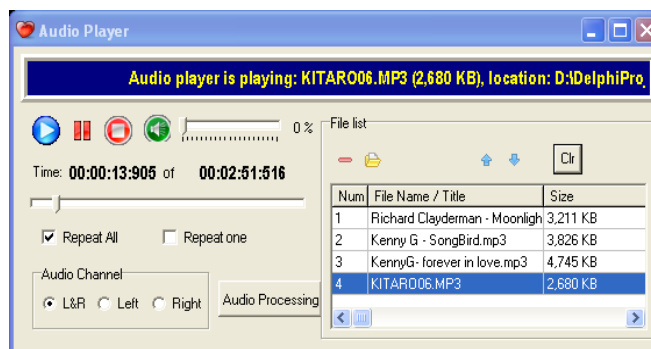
Audio Player

Audio player is playing: KITARO06.MP3 (2,680 KB), location: D:\DelphiPro

0 %

Time: 00:00:13:905 of 00:02:51:516

Repeat All

Repeat one

Audio Channel

L&R Left Right

Audio Processing

File list

Clr

| Num | File Name / Title | Size |
|---|---|---|
| 1 | Richard Clayderman - Moonligh | 3,211 KB |
| 2 | Kenny G - SongBird.mp3 | 3,826 KB |
| 3 | KennyG- forever in love.mp3 | 4,745 KB |
| 4 | KITARO06.MP3 | 2,680 KB |